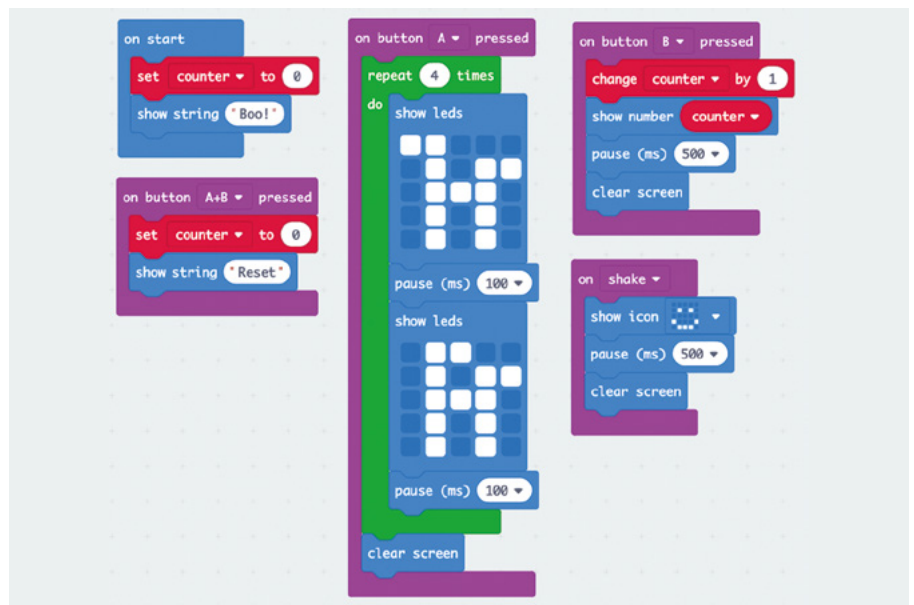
on start
set counter ▾ to 0
show string "Boo!"

on button A+B ▾ pressed
set counter ▾ to 0
show string "Reset"

on button A ▾ pressed
repeat 4 times
do
show leds
pause (ms) 100 ▾
show leds
pause (ms) 100 ▾
clear screen

on button B ▾ pressed
change counter ▾ by 1
show number counter ▾
pause (ms) 500 ▾
clear screen

on shake ▾
show icon ▾
pause (ms) 500 ▾
clear screen